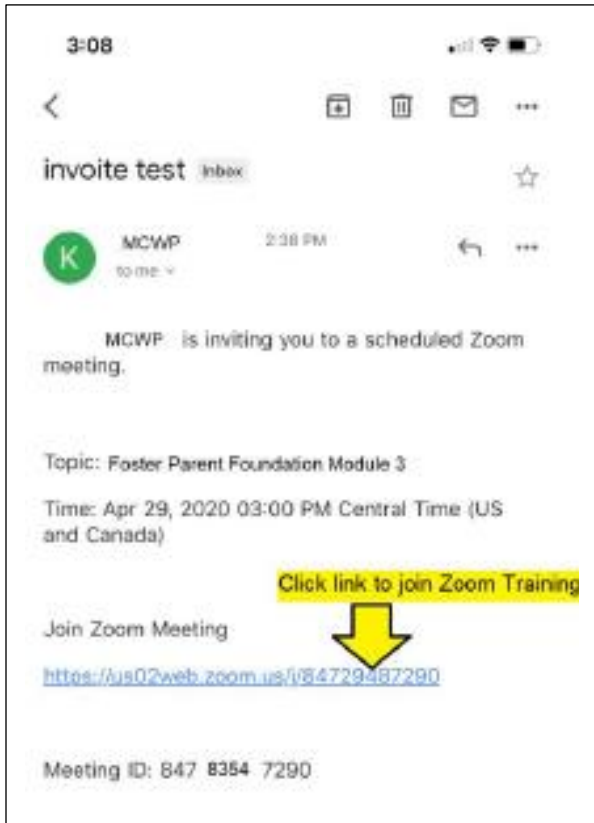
3:08

invoite test Inbox

K MCWP 2:38 PM
to me

MCWP is inviting you to a scheduled Zoom meeting.

Topic: Foster Parent Foundation Module 3

Time: Apr 29, 2020 03:00 PM Central Time (US and Canada)

Click link to join Zoom Training

Join Zoom Meeting

https://us02web.zoom.us/j/84729487290

Meeting ID: 847 8354 7290